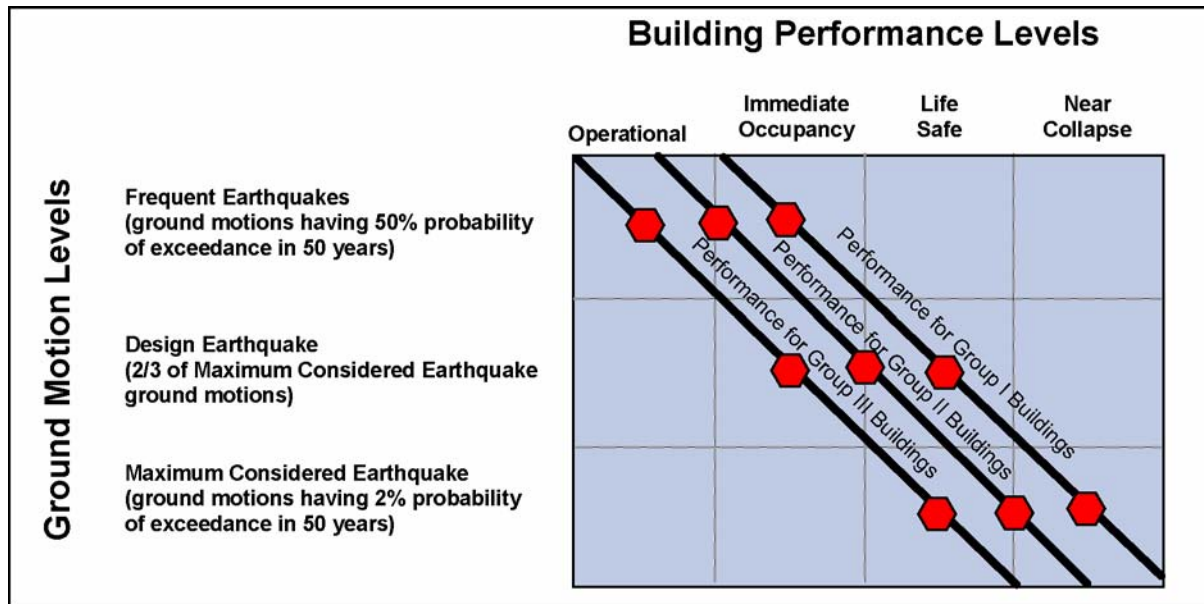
Building Performance Levels

Operational

Immediate Occupancy

Life Safe

Near Collapse

Ground Motion Levels

Frequent Earthquakes (ground motions having 50% probability of exceedance in 50 years)

Design Earthquake (2/3 of Maximum Considered Earthquake ground motions)

Maximum Considered Earthquake (ground motions having 2% probability of exceedance in 50 years)

Performance for Group I Buildings

Performance for Group II Buildings

Performance for Group III Buildings